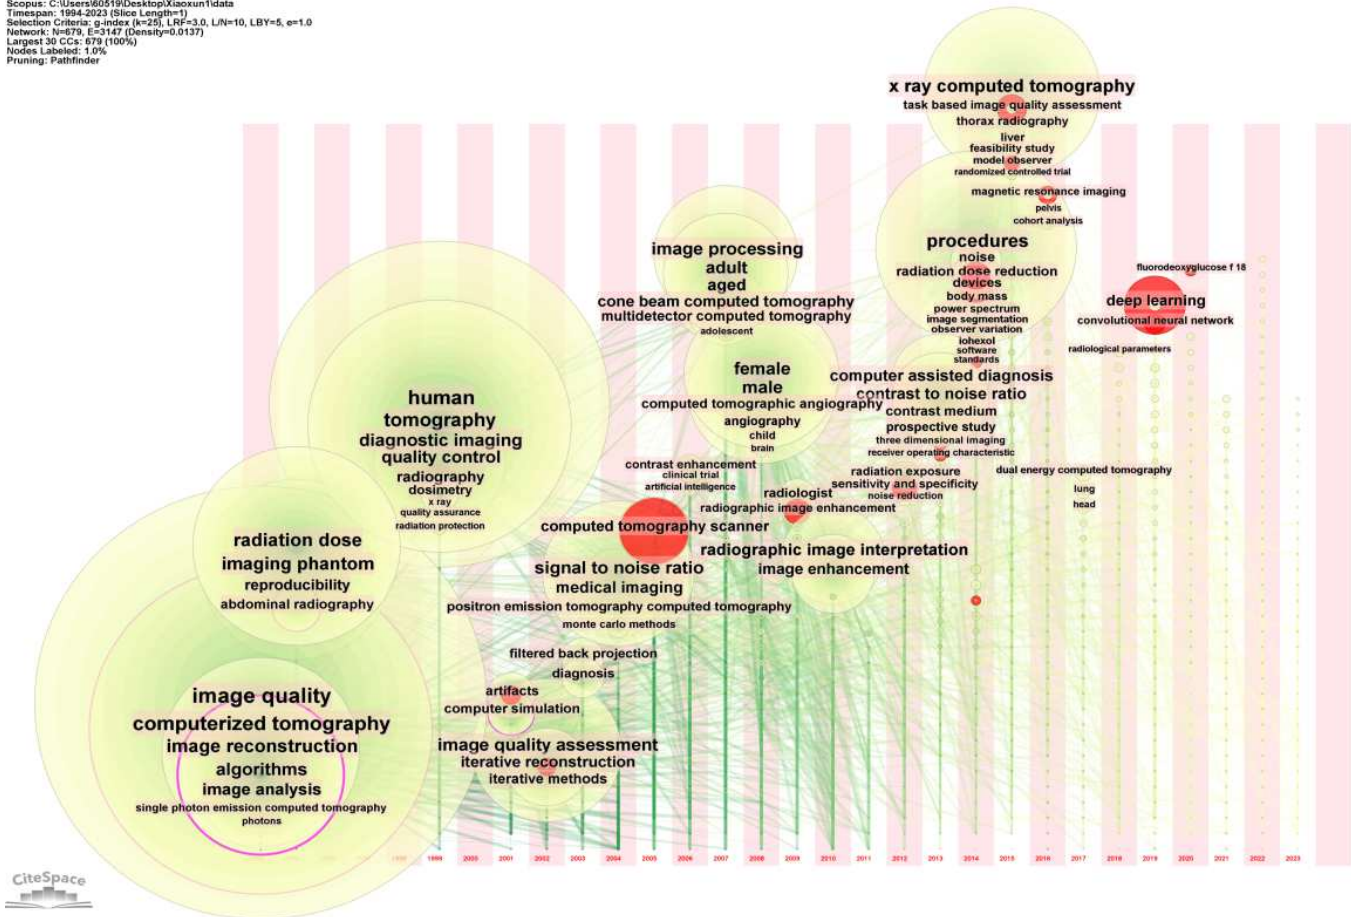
Scopus: C:\Users\60519\Desktop\Xiaoxun1\data
Timespan: 1994-2023 (Slice Length=1)
Selection Criteria: g-index (k=25), LRF=3.0, L/N=10, LBY=5, e=1.0
Network: N=679, E=3147 (Density=0.0137)
Largest 30 CCs: 679 (100%)
Nodes Labeled: 1.0%
Pruning: Pathfinder

x ray computed tomography
task based image quality assessment
thorax radiography
liver
feasibility study
model observer
randomized controlled trial
magnetic resonance imaging
pelvis
cohort analysis

image processing
adult
aged
cone beam computed tomography
multidetector computed tomography
adolescent

procedures
noise
radiation dose reduction
devices
body mass
power spectrum
image segmentation
observer variation
iohexol
software
standards

fluorodeoxyglucose f 18
deep learning
convolutional neural network
radiological parameters

human
tomography
diagnostic imaging
quality control
radiography
dosimetry
x ray
quality assurance
radiation protection

female
male
computed tomographic angiography
angiography
child
brain

computer assisted diagnosis
contrast to noise ratio
contrast medium
prospective study
three dimensional imaging
receiver operating characteristic
radiation exposure
sensitivity and specificity
noise reduction
dual energy computed tomography
lung
head

contrast enhancement
clinical trial
artificial intelligence
radiologist
radiographic image enhancement

radiation dose
imaging phantom
reproducibility
abdominal radiography

computed tomography scanner
signal to noise ratio
medical imaging
positron emission tomography computed tomography
monte carlo methods
radiographic image interpretation
image enhancement

filtered back projection
diagnosis
artifacts
computer simulation

image quality
computerized tomography
image reconstruction
algorithms
image analysis
single photon emission computed tomography
photons

image quality assessment
iterative reconstruction
iterative methods

1998 1999 2000 2001 2002 2003 2004 2005 2006 2007 2008 2009 2010 2011 2012 2013 2014 2015 2016 2017 2018 2019 2020 2021 2022 2023

CiteSpace